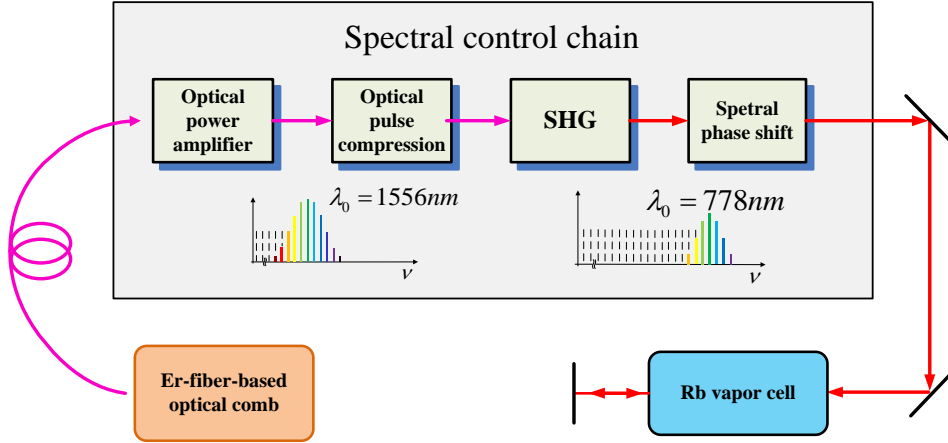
Spectral control chain

Optical power amplifier

Optical pulse compression

SHG

Spetral phase shift

$\lambda_0 = 1556nm$

$\nu$

$\lambda_0 = 778nm$

$\nu$

Er-fiber-based optical comb

Rb vapor cell